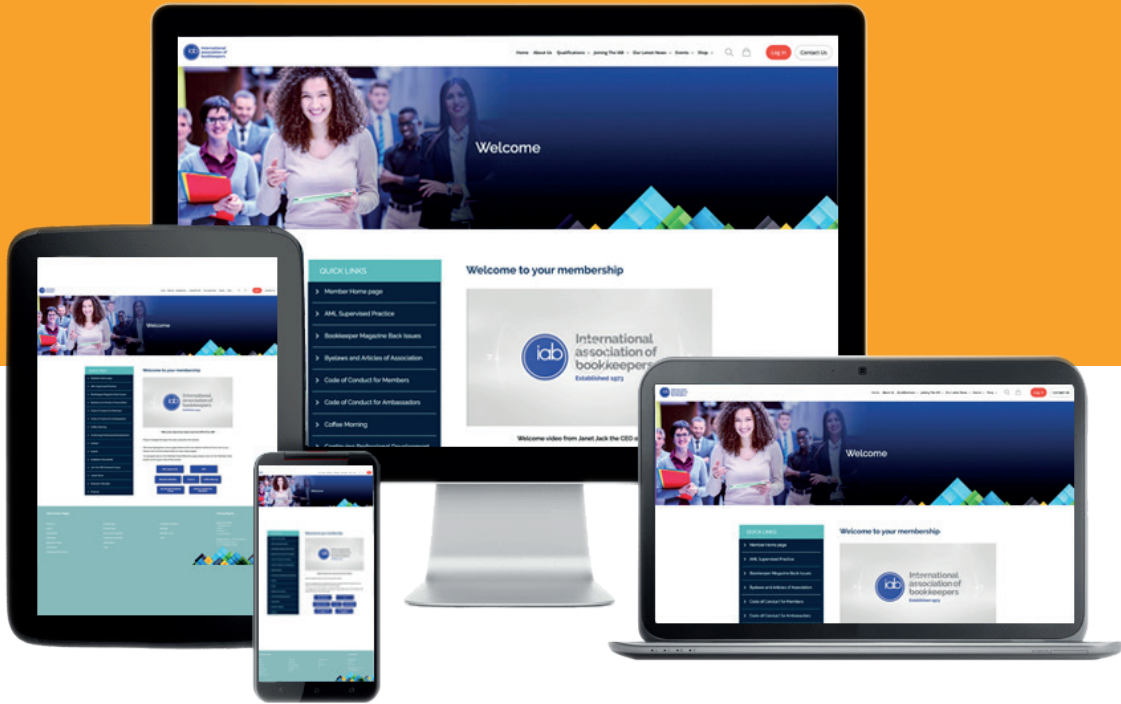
iab International association of bookkeepers

Home About Us Qualifications Joining The IAB Our Latest News Events Shop Log In Contact Us

Welcome

QUICK LINKS

Member Home page

AML Supervised Practice

Bookkeeper Magazine Back Issues

Byelaws and Articles of Association

Code of Conduct for Members

Code of Conduct for Ambassadors

Coffee Morning

Welcome to your membership

iab International association of bookkeepers Established 1973

Welcome video from Janet Jack the CEO o

Welcome

Welcome to your membership

Welcome

QUICK LINKS

Member Home page

AML Supervised Practice

Bookkeeper Magazine Back Issues

Byelaws and Articles of Association

Code of Conduct for Members

Code of Conduct for Ambassadors

Welcome to your membership

iab International association of bookkeepers Established 1973